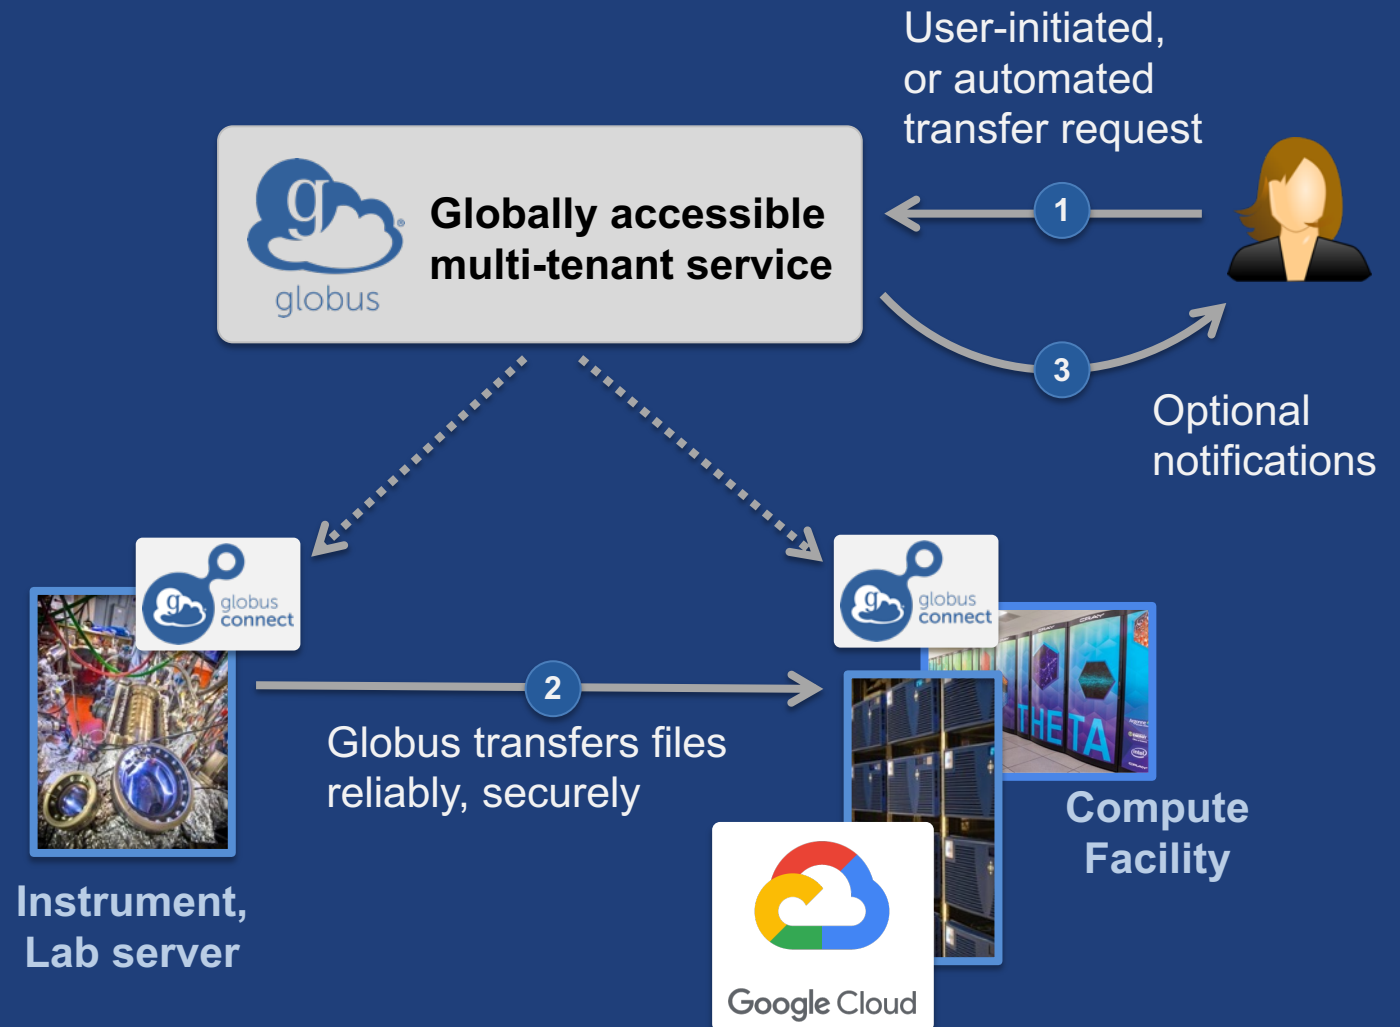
User-initiated, or automated transfer request

globus

Globally accessible multi-tenant service

1

3

Optional notifications

globus connect

globus connect

2

Globus transfers files reliably, securely

THETA

Compute Facility

Instrument, Lab server

Google Cloud